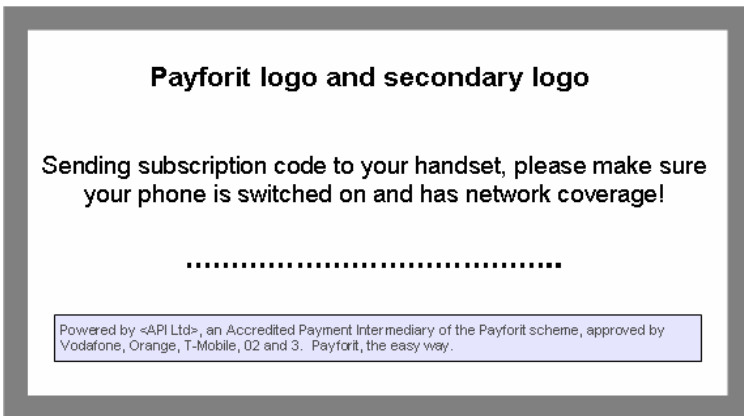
Payforit logo and secondary logo

Sending subscription code to your handset, please make sure your phone is switched on and has network coverage!

.......................................

Powered by <API Ltd>, an Accredited Payment Intermediary of the Payforit scheme, approved by Vodafone, Orange, T-Mobile, 02 and 3. Payforit, the easy way.